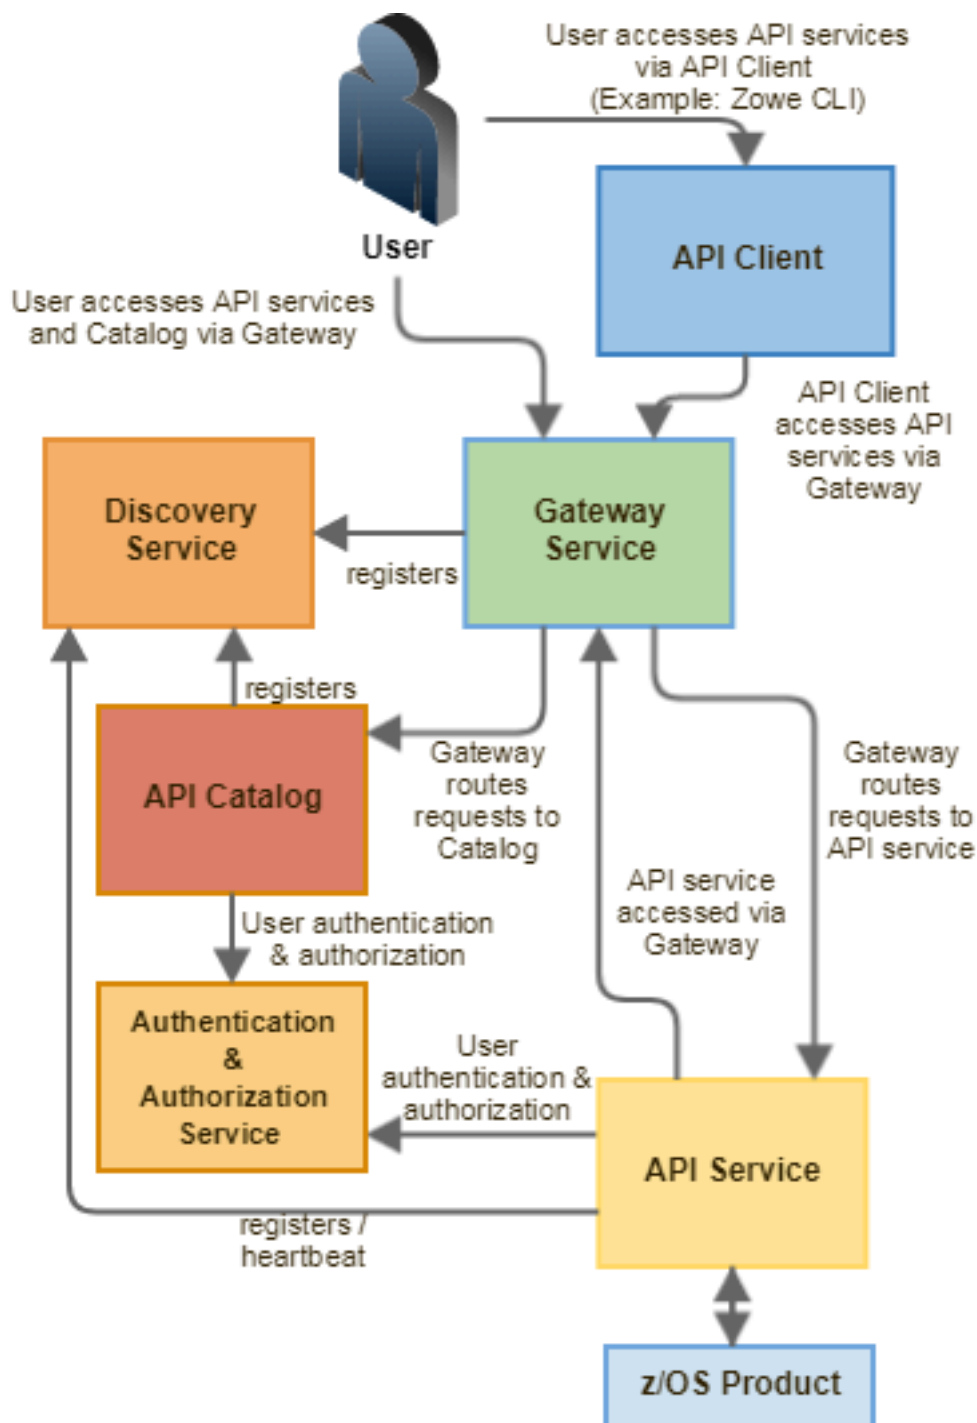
User accesses API services via API Client (Example: Zowe CLI)

User

API Client

User accesses API services and Catalog via Gateway

API Client accesses API services via Gateway

Discovery Service

Gateway Service

registers

registers

API Catalog

Gateway routes requests to Catalog

Gateway routes requests to API service

API service accessed via Gateway

User authentication & authorization

Authentication & Authorization Service

User authentication & authorization

API Service

registers / heartbeat

z/OS Product